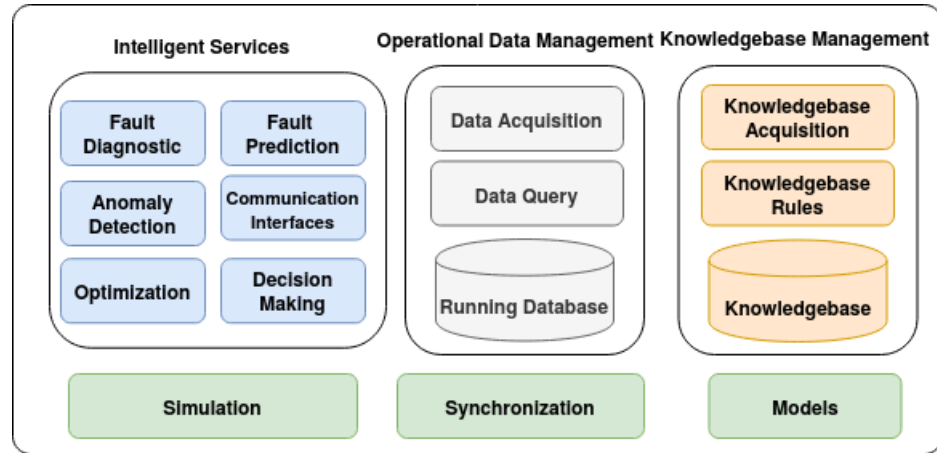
Intelligent Services

Fault Diagnostic

Fault Prediction

Anomaly Detection

Communication Interfaces

Optimization

Decision Making

Operational Data Management

Data Acquisition

Data Query

Running Database

Knowledgebase Management

Knowledgebase Acquisition

Knowledgebase Rules

Knowledgebase

Simulation

Synchronization

Models